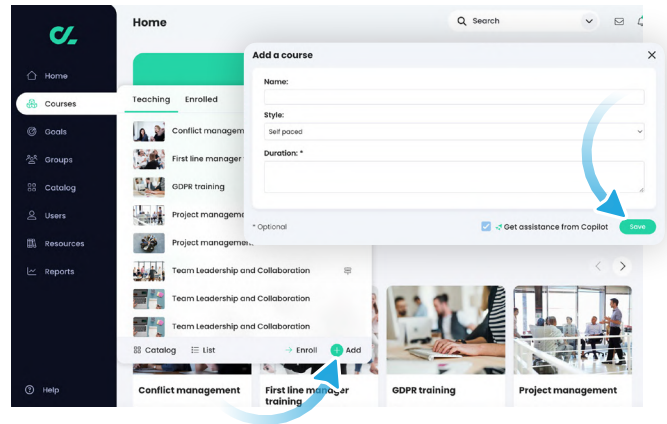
Home

Search

Home

Courses

Goals

Groups

Catalog

Users

Resources

Reports

Help

Teaching Enrolled

Conflict managem

First line manager

GDPR training

Project managem

Project managem

Team Leadership and Collaboration

Team Leadership and Collaboration

Team Leadership and Collaboration

Catalog List Enroll Add

Add a course

Name:

Style:

Self paced

Duration: *

* Optional

Get assistance from Copilot

Save

Conflict management

First line manager training

GDPR training

Project management